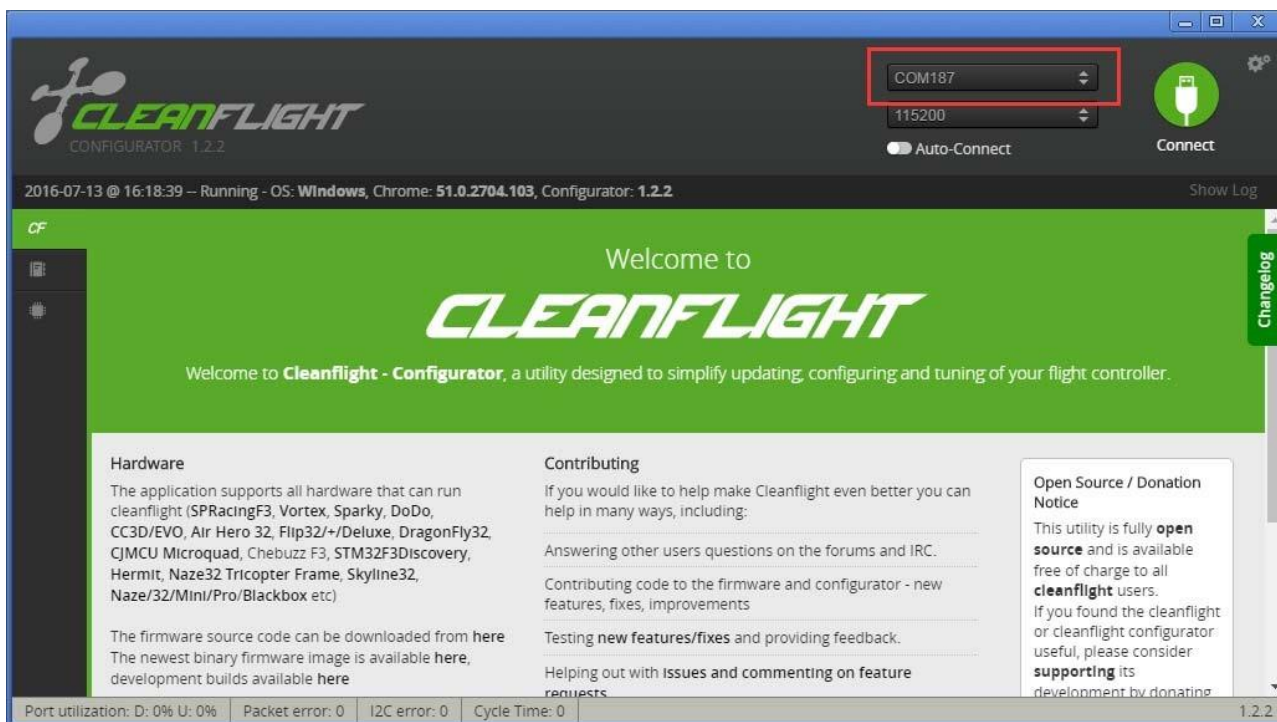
CLEANFLIGHT
CONFIGURATOR 1.2.2

COM187
115200
Auto-Connect
Connect

2016-07-13 @ 16:18:39 -- Running - OS: Windows, Chrome: 51.0.2704.103, Configurator: 1.2.2

Show Log

CF

Welcome to
CLEANFLIGHT

Welcome to Cleanflight - Configurator, a utility designed to simplify updating, configuring and tuning of your flight controller.

Changelog

Hardware
The application supports all hardware that can run cleanflight (SPRacingF3, Vortex, Sparky, DoDo, CC3D/EVO, Air Hero 32, Flip32/+/Deluxe, DragonFly32, CJMCU Microquad, Chebuzz F3, STM32F3Discovery, Hermit, Naze32 Tricopter Frame, Skyline32, Naze/32/Mini/Pro/Blackbox etc)

The firmware source code can be downloaded from here
The newest binary firmware image is available here, development builds available here

Contributing
If you would like to help make Cleanflight even better you can help in many ways, including:

Answering other users questions on the forums and IRC.

Contributing code to the firmware and configurator - new features, fixes, improvements

Testing new features/fixes and providing feedback.

Helping out with issues and commenting on feature requests

Open Source / Donation Notice
This utility is fully open source and is available free of charge to all cleanflight users.
If you found the cleanflight or cleanflight configurator useful, please consider supporting its development by donating

Port utilization: D: 0% U: 0% | Packet error: 0 | I2C error: 0 | Cycle Time: 0 | 1.2.2